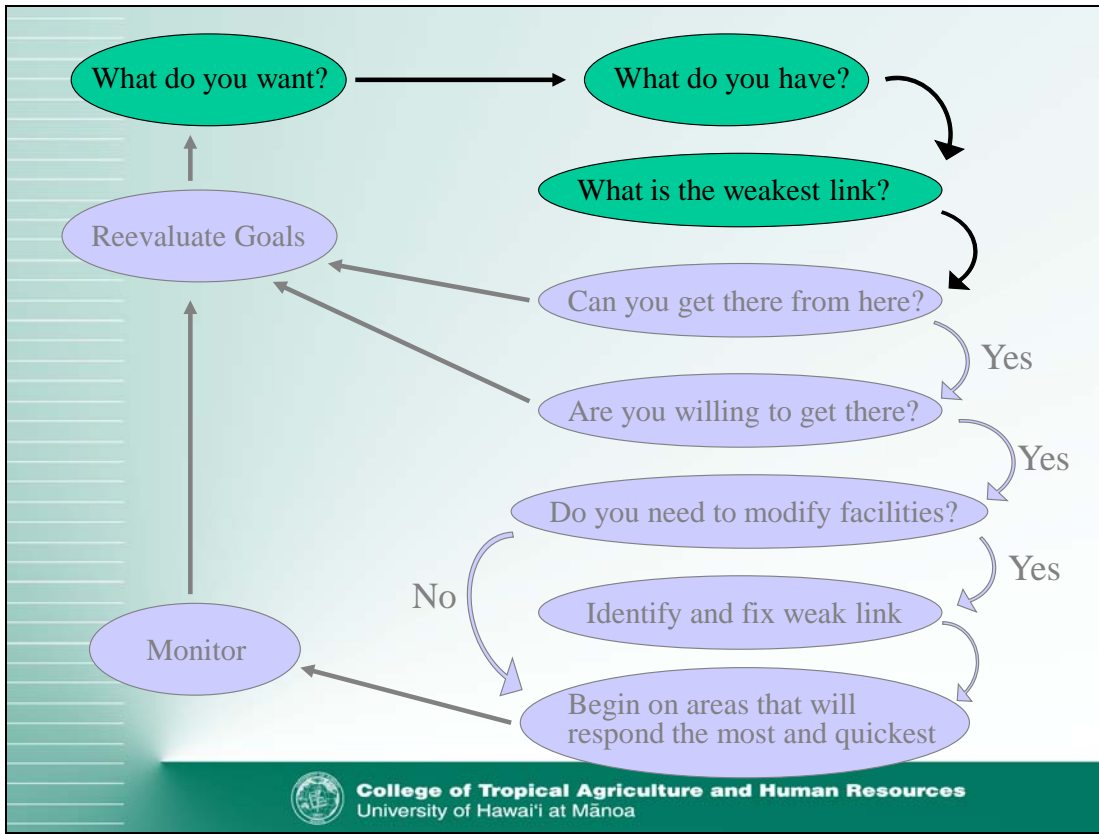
What do you want?

What do you have?

What is the weakest link?

Reevaluate Goals

Can you get there from here?

Yes

Are you willing to get there?

Yes

Do you need to modify facilities?

Yes

No

Identify and fix weak link

Monitor

Begin on areas that will respond the most and quickest

College of Tropical Agriculture and Human Resources
University of Hawai'i at Mānoa